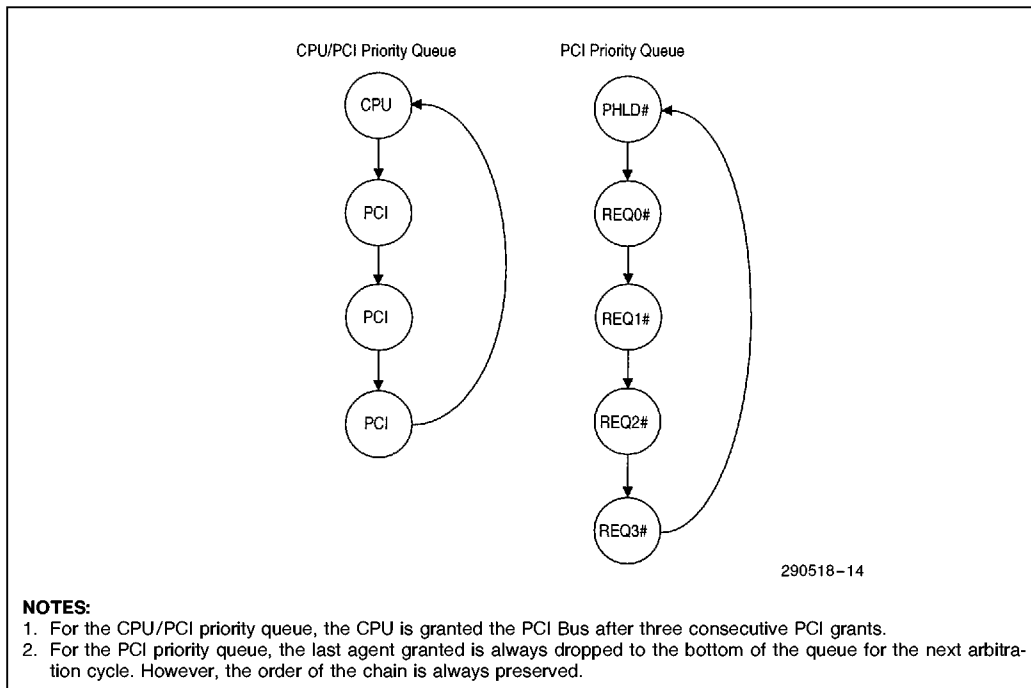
CPU/PCI Priority Queue

CPU

PCI

PCI

PCI

PCI Priority Queue

PHLD#

REQ0#

REQ1#

REQ2#

REQ3#

290518–14

NOTES:
1. For the CPU/PCI priority queue, the CPU is granted the PCI Bus after three consecutive PCI grants.
2. For the PCI priority queue, the last agent granted is always dropped to the bottom of the queue for the next arbitration cycle. However, the order of the chain is always preserved.